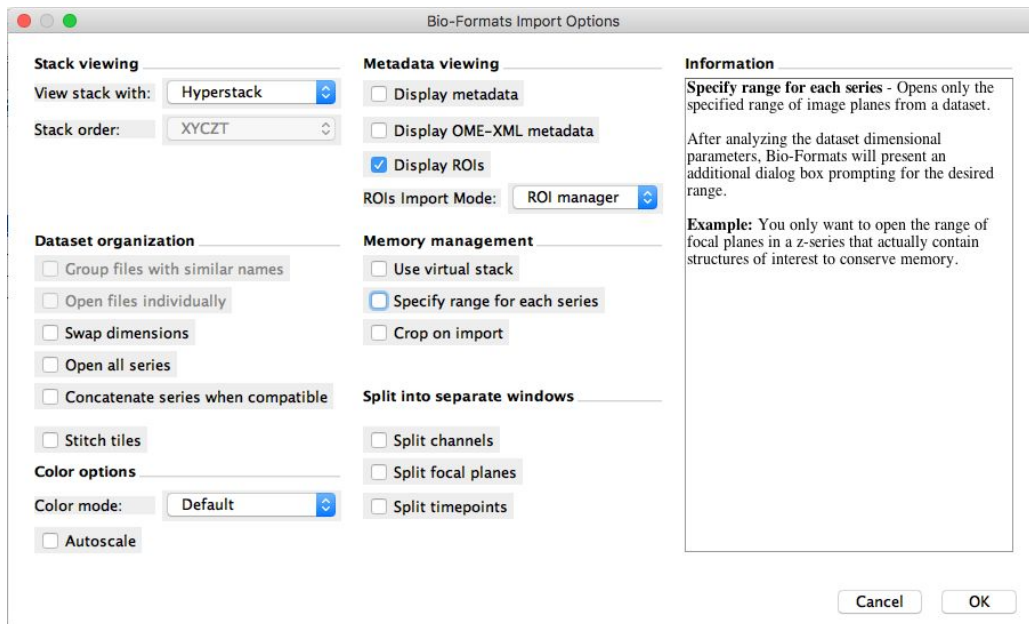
Bio-Formats Import Options

Stack viewing

View stack with: Hyperstack

Stack order: XYCZT

Dataset organization

Group files with similar names

Open files individually

Swap dimensions

Open all series

Concatenate series when compatible

Stitch tiles

Color options

Color mode: Default

Autoscale

Metadata viewing

Display metadata

Display OME-XML metadata

Display ROIs

ROIs Import Mode: ROI manager

Memory management

Use virtual stack

Specify range for each series

Crop on import

Split into separate windows

Split channels

Split focal planes

Split timepoints

Information

**Specify range for each series** - Opens only the specified range of image planes from a dataset.

After analyzing the dataset dimensional parameters, Bio-Formats will present an additional dialog box prompting for the desired range.

**Example:** You only want to open the range of focal planes in a z-series that actually contain structures of interest to conserve memory.

Cancel

OK